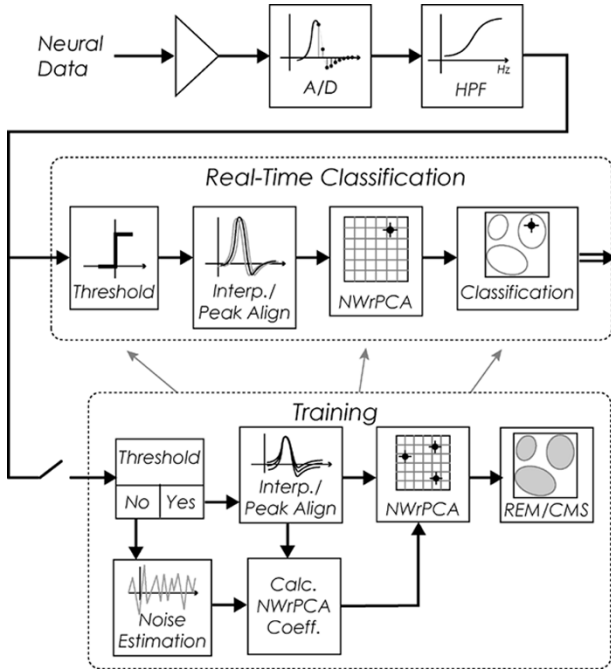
Neural Data

A/D

Hz

HPF

Real-Time Classification

Threshold

Interp./ Peak Align

NWrPCA

Classification

Training

Threshold

No

Yes

Interp./ Peak Align

NWrPCA

REM/CMS

Noise Estimation

Calc. NWrPCA Coeff.